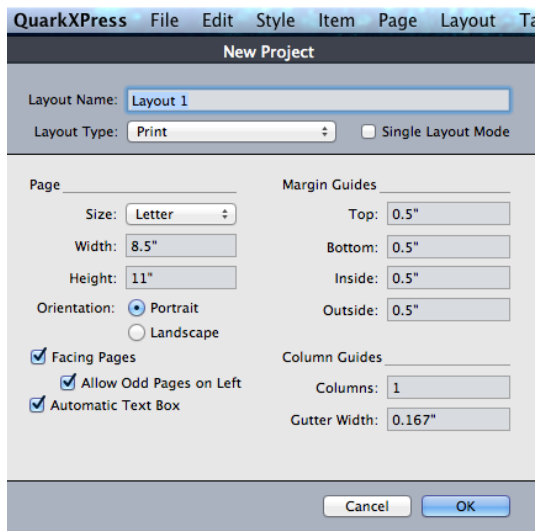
QuarkXPress File Edit Style Item Page Layout Ta

New Project

Layout Name: Layout 1
Layout Type: Print
Single Layout Mode

Page
Size: Letter
Width: 8.5"
Height: 11"
Orientation: Portrait
Landscape
Facing Pages
Allow Odd Pages on Left
Automatic Text Box

Margin Guides
Top: 0.5"
Bottom: 0.5"
Inside: 0.5"
Outside: 0.5"

Column Guides
Columns: 1
Gutter Width: 0.167"

Cancel
OK